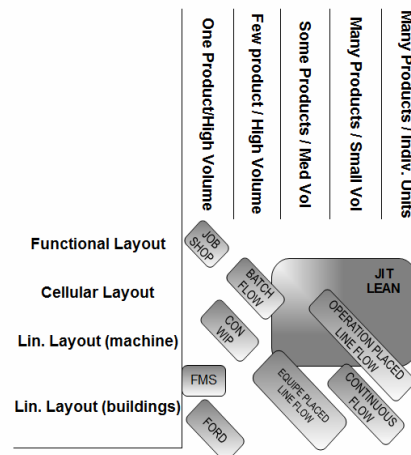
One Product/High Volume
Few product / High Volume
Some Products / Med Vol
Many Products / Small Vol
Many Products / Indiv. Units

Functional Layout
Cellular Layout
Lin. Layout (machine)
Lin. Layout (buildings)

JOB SHOP
BATCH FLOW
JIT LEAN
CON WIP
OPERATION PLACED LINE FLOW
FMS
EQUIPE PLACED LINE FLOW
CONTINUOUS FLOW
FORD